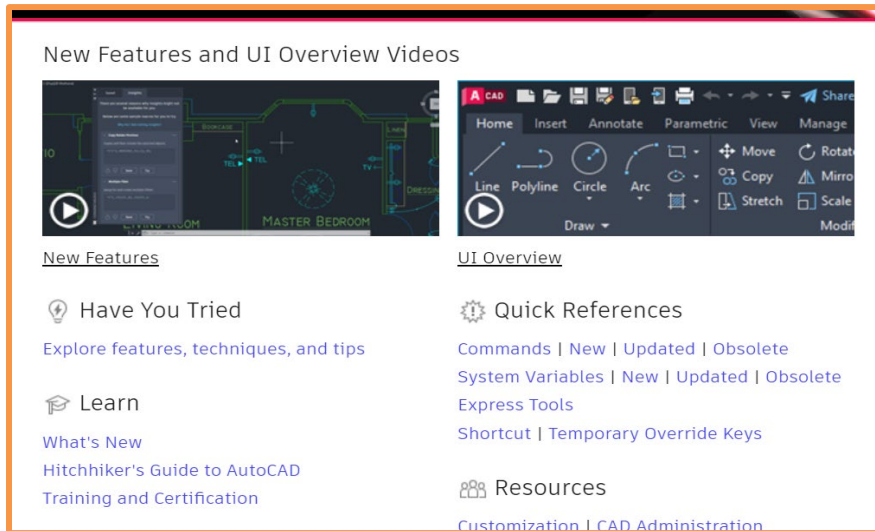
New Features and UI Overview Videos

MASTER BEDROOM

New Features

A CAD

Share

Home Insert Annotate Parametric View Manage

Line Polyline Circle Arc

Move Rotate Copy Mirror Stretch Scale

Draw

Modify

UI Overview

Have You Tried

Explore features, techniques, and tips

Learn

What's New

Hitchhiker's Guide to AutoCAD

Training and Certification

Quick References

Commands | New | Updated | Obsolete

System Variables | New | Updated | Obsolete

Express Tools

Shortcut | Temporary Override Keys

Resources

Customization | CAD Administration